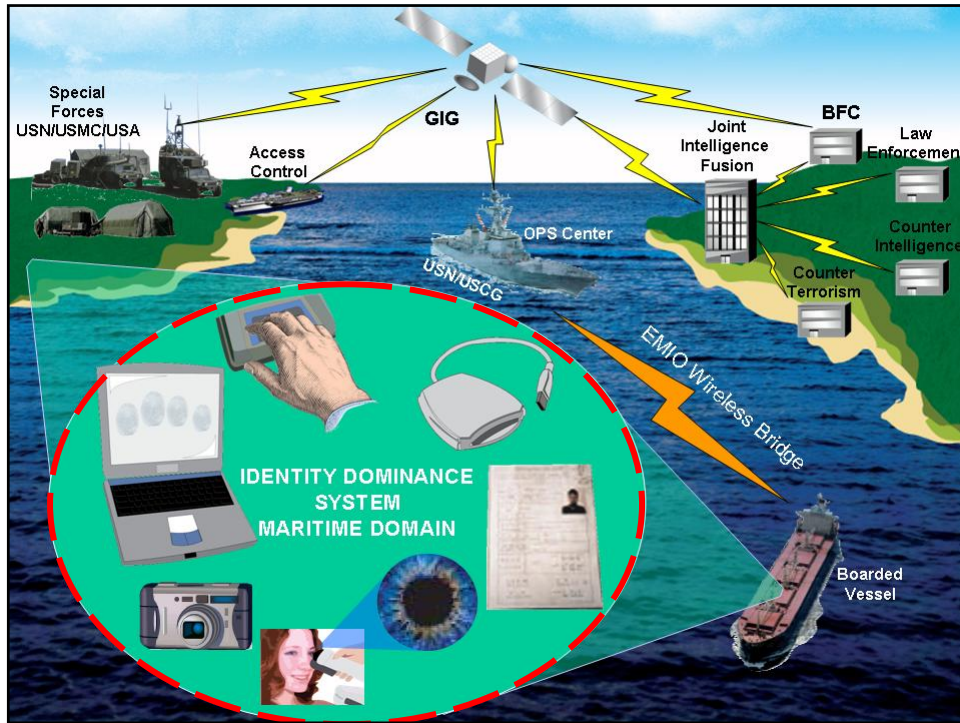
Special Forces USN/USMC/USA

GIG

Access Control

BFC

Joint Intelligence Fusion

Law Enforcemen

Counter Intelligence

Counter Terrorism

OPS Center

USN/USCG

EMIO Wireless Bridge

IDENTITY DOMINANCE SYSTEM MARITIME DOMAIN

Boarded Vessel